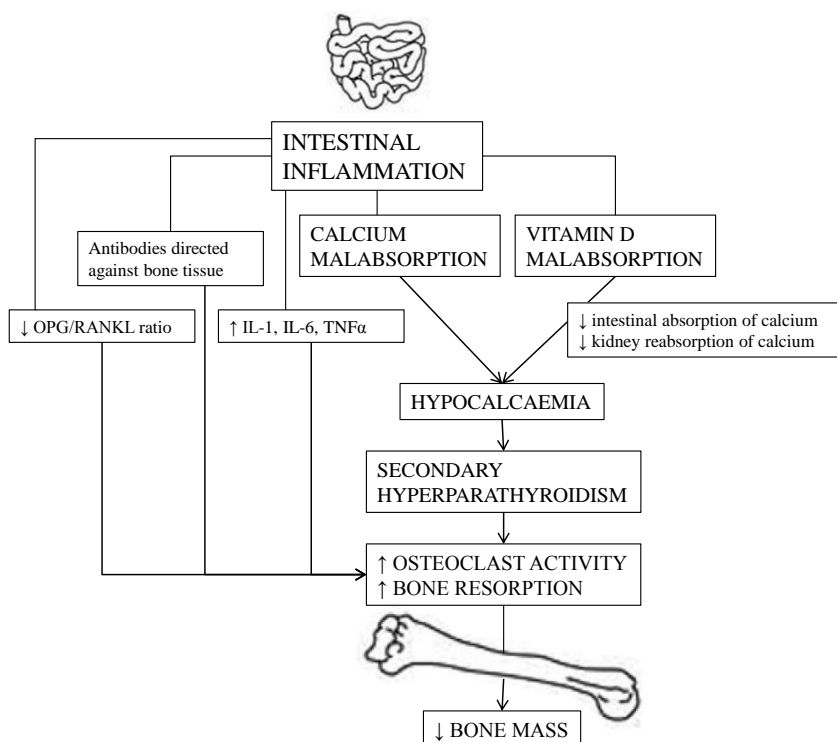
INTESTINAL INFLAMMATION

Antibodies directed against bone tissue

CALCIUM MALABSORPTION

VITAMIN D MALABSORPTION

↓ OPG/RANKL ratio

↑ IL-1, IL-6, TNFα

↓ intestinal absorption of calcium
↓ kidney reabsorption of calcium

HYPOCALCAEMIA

SECONDARY HYPERPARATHYROIDISM

↑ OSTEOCLAST ACTIVITY
↑ BONE RESORPTION

↓ BONE MASS